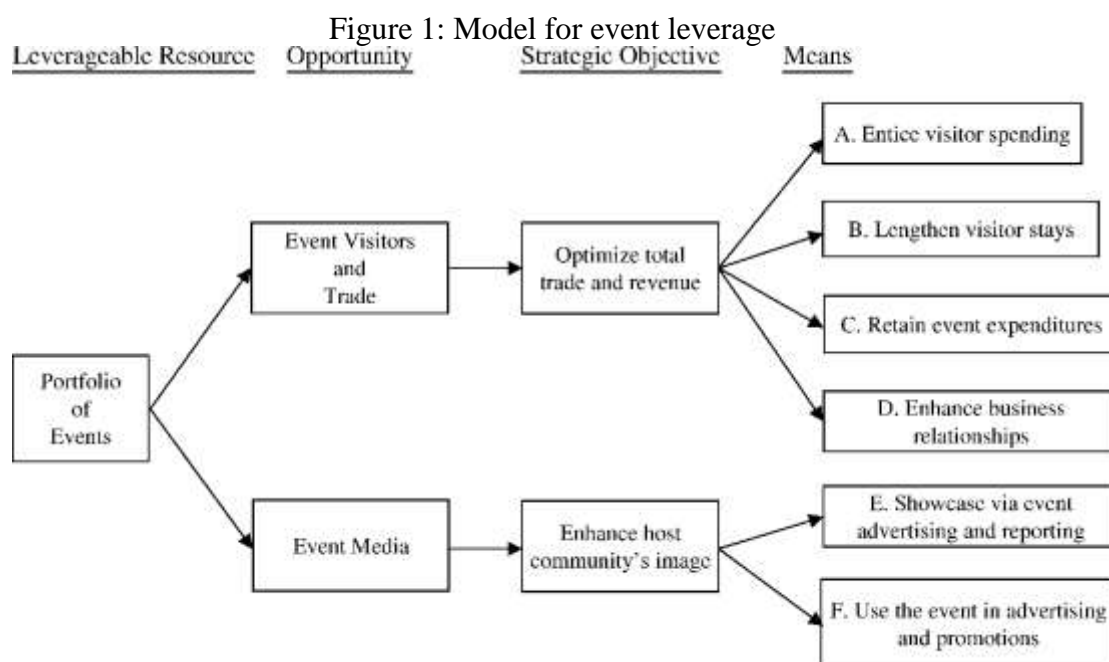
Figure 1: Model for event leverage

Leverageable Resource

Opportunity

Strategic Objective

Means

Portfolio of Events

Event Visitors and Trade

Optimize total trade and revenue

A. Entice visitor spending

B. Lengthen visitor stays

C. Retain event expenditures

D. Enhance business relationships

Event Media

Enhance host community's image

E. Showcase via event advertising and reporting

F. Use the event in advertising and promotions